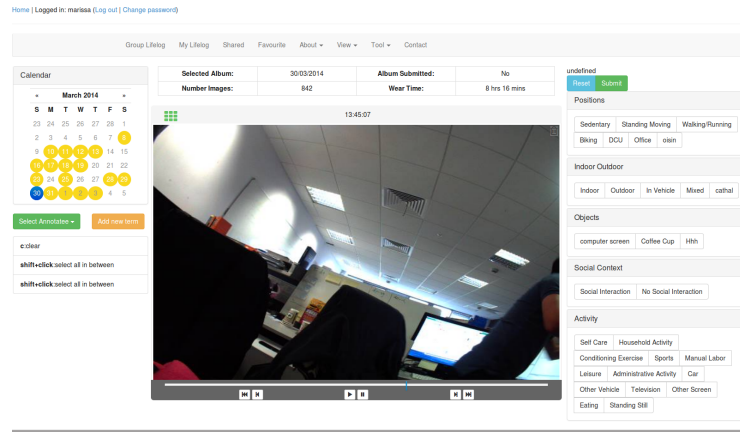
Home | Logged in: marissa (Log out | Change password)

Group Lifelog My Lifelog Shared Favourite About ▾ View ▾ Tool ▾ Contact

Calendar

« March 2014 »

| S | M | T | W | T | F | S |
|---|---|---|---|---|---|---|
| 23 | 24 | 25 | 26 | 27 | 28 | 1 |
| 2 | 3 | 4 | 5 | 6 | 7 | 8 |
| 9 | 10 | 11 | 12 | 13 | 14 | 15 |
| 16 | 17 | 18 | 19 | 20 | 21 | 22 |
| 23 | 24 | 25 | 26 | 27 | 28 | 29 |
| 30 | 31 | 1 | 2 | 3 | 4 | 5 |

Select Annotatee ▾ Add new term

c:clear
shift+click:select all in between
shift+click:select all in between

| Selected Album: | 30/03/2014 | Album Submitted: | No |
|---|---|---|---|
| Number Images: | 842 | Wear Time: | 8 hrs 16 mins |

13:45:07

undefined
Reset Submit

Positions
Sedentary Standing Moving Walking/Running Biking DCU Office oisin

Indoor Outdoor
Indoor Outdoor In Vehicle Mixed cathal

Objects
computer screen Coffee Cup Hhh

Social Context
Social Interaction No Social Interaction

Activity
Self Care Household Activity Conditioning Exercise Sports Manual Labor Leisure Administrative Activity Car Other Vehicle Television Other Screen Eating Standing Still